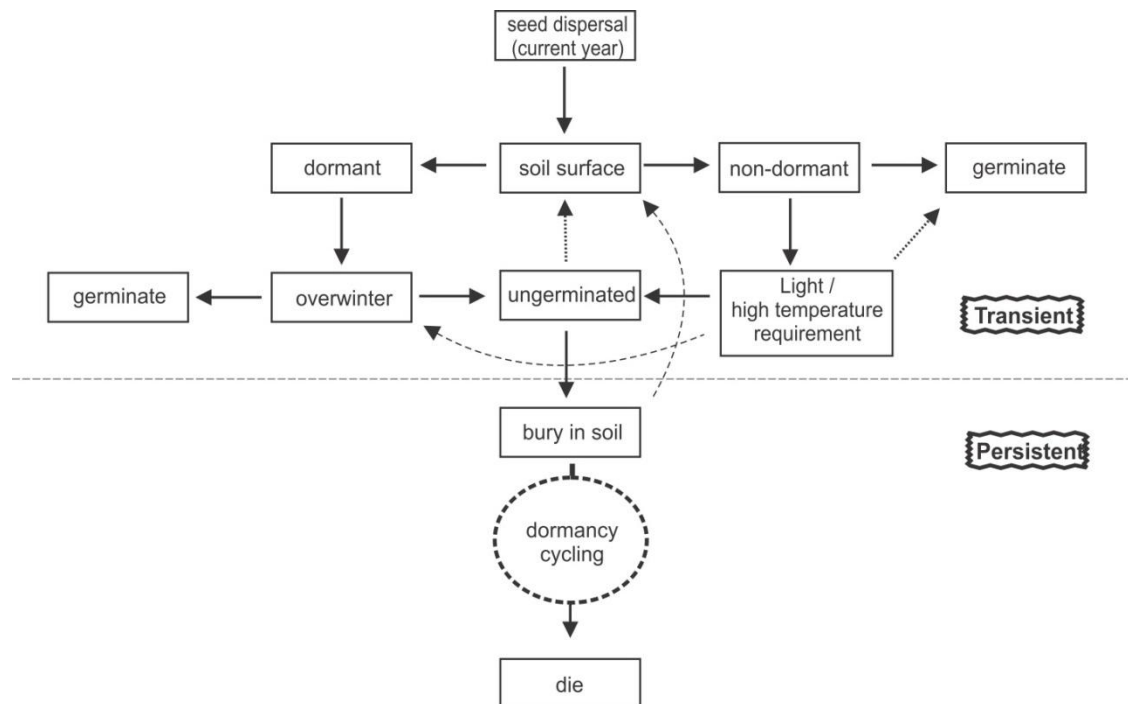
seed dispersal (current year)

dormant

soil surface

non-dormant

germinate

germinate

overwinter

ungerminated

Light / high temperature requirement

Transient

bury in soil

Persistent

dormancy cycling

die